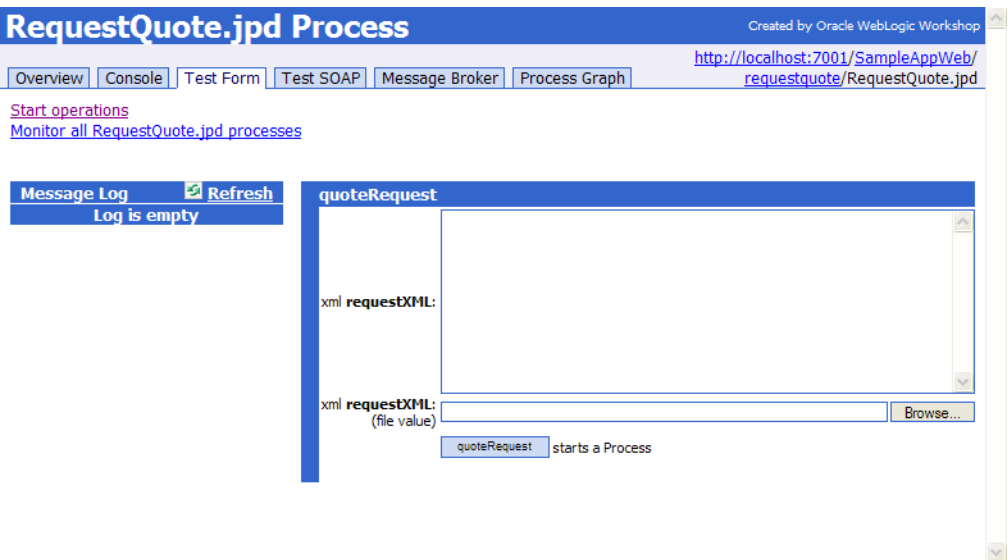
RequestQuote.jpd Process

Created by Oracle WebLogic Workshop

http://localhost:7001/SampleAppWeb/requestquote/RequestQuote.jpd

Overview | Console | Test Form | Test SOAP | Message Broker | Process Graph

Start operations
Monitor all RequestQuote.jpd processes

Message Log Refresh
Log is empty

quoteRequest

xml requestXML:

xml requestXML: (file value)

Browse...

quoteRequest starts a Process